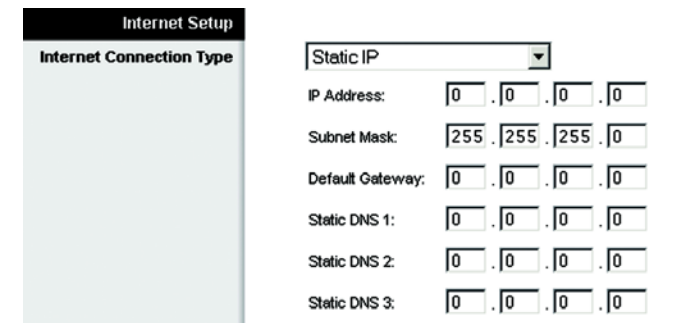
Internet Setup

Internet Connection Type

Static IP

IP Address: 0 . 0 . 0 . 0

Subnet Mask: 255 . 255 . 255 . 0

Default Gateway: 0 . 0 . 0 . 0

Static DNS 1: 0 . 0 . 0 . 0

Static DNS 2: 0 . 0 . 0 . 0

Static DNS 3: 0 . 0 . 0 . 0